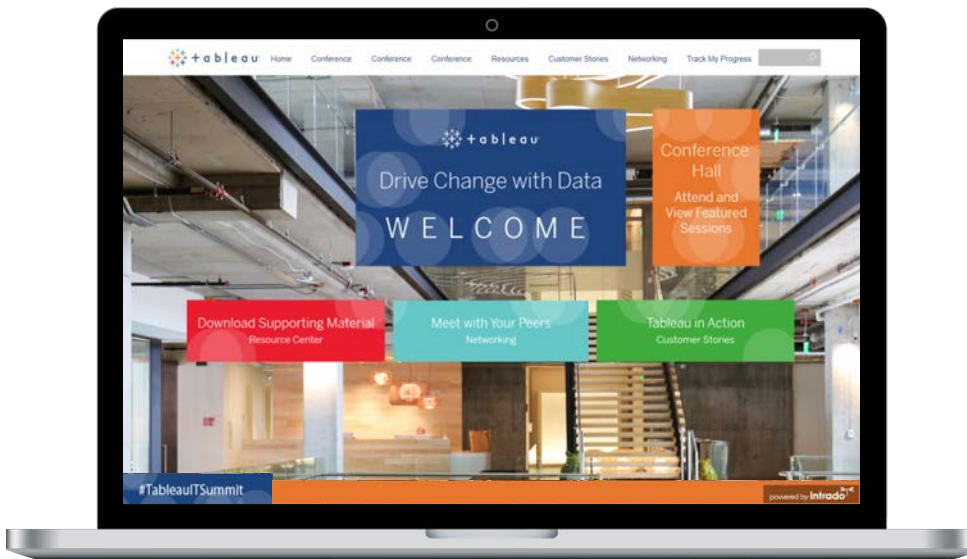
+ableau Home Conference Conference Conference Resources Customer Stories Networking Track My Progress

+ableau

Drive Change with Data

WELCOME

Conference Hall

Attend and View Featured Sessions

Download Supporting Material
Resource Center

Meet with Your Peers
Networking

Tableau in Action
Customer Stories

#TableauITSummit

powered by Intrado